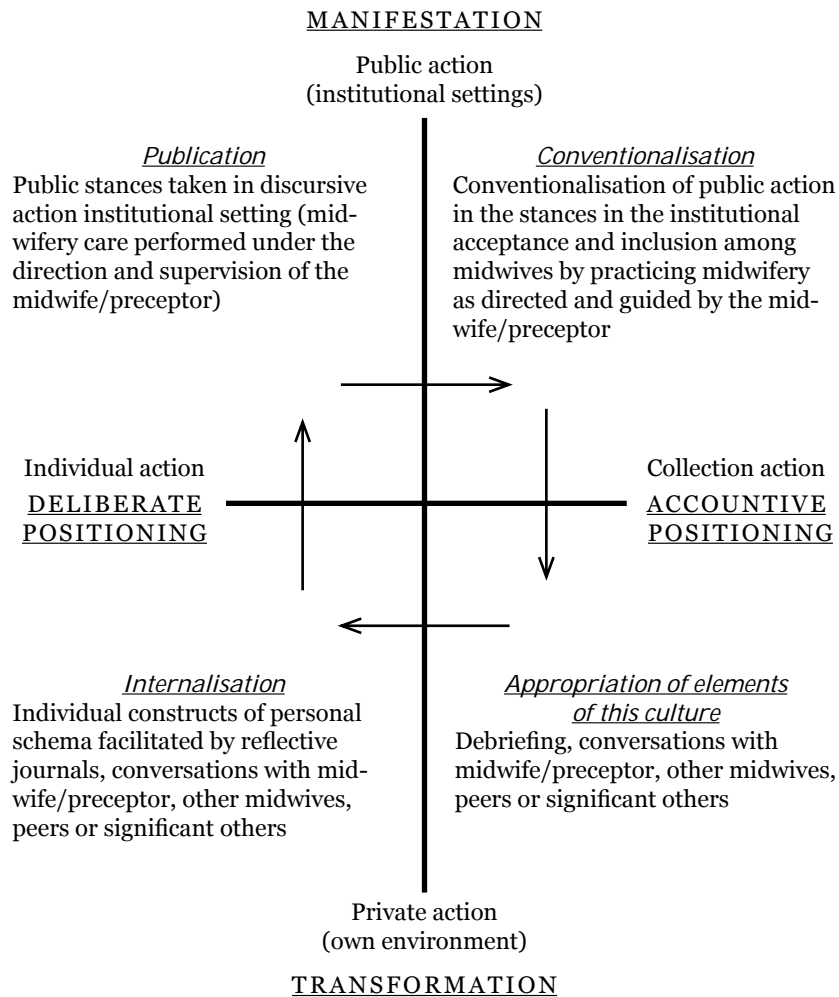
MANIFESTATION

Public action
(institutional settings)

*Publication*
Public stances taken in discursive action institutional setting (midwifery care performed under the direction and supervision of the midwife/preceptor)

*Conventionalisation*
Conventionalisation of public action in the stances in the institutional acceptance and inclusion among midwives by practicing midwifery as directed and guided by the midwife/preceptor

Individual action
DELIBERATE POSITIONING

Collection action
ACCOUNTIVE POSITIONING

*Internalisation*
Individual constructs of personal schema facilitated by reflective journals, conversations with midwife/preceptor, other midwives, peers or significant others

*Appropriation of elements of this culture*
Debriefing, conversations with midwife/preceptor, other midwives, peers or significant others

Private action
(own environment)

TRANSFORMATION